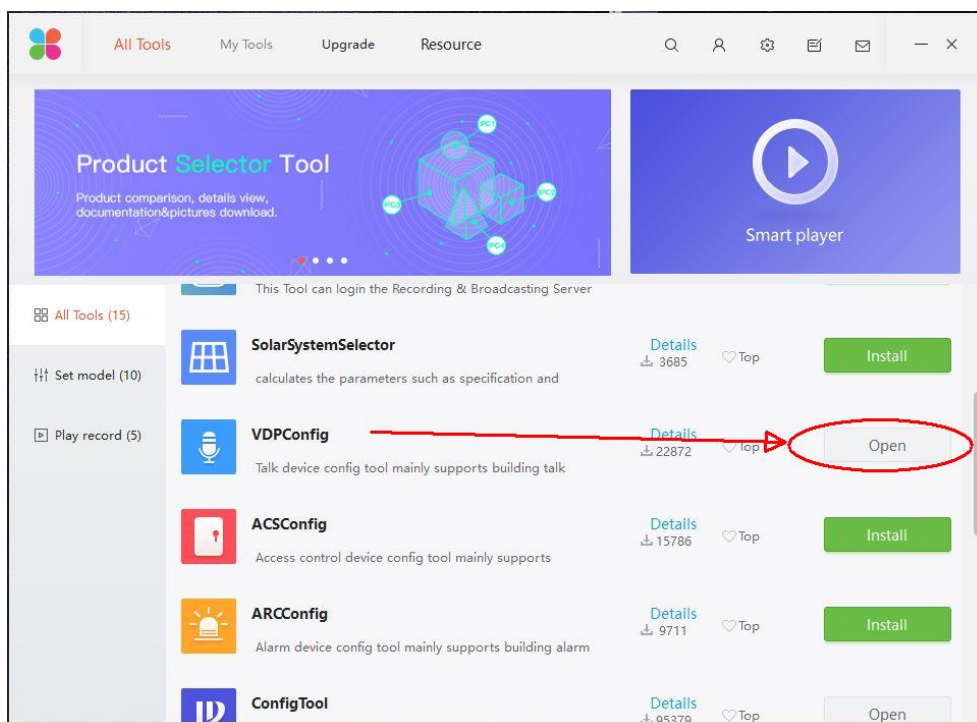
All Tools My Tools Upgrade Resource

Product Selector Tool
Product comparison, details view, documentation&pictures download.

PC1 PC2 PC3 PC4

Smart player

This Tool can login the Recording & Broadcasting Server

All Tools (15)

Set model (10)

Play record (5)

SolarSystemSelector
calculates the parameters such as specification and
Details
3685
Top
Install

VDPConfig
Talk device config tool mainly supports building talk
Details
22872
Top
Open

ACSConfig
Access control device config tool mainly supports
Details
15786
Top
Install

ARCConfig
Alarm device config tool mainly supports building alarm
Details
9711
Top
Install

ConfigTool
Details
95379
Top
Open